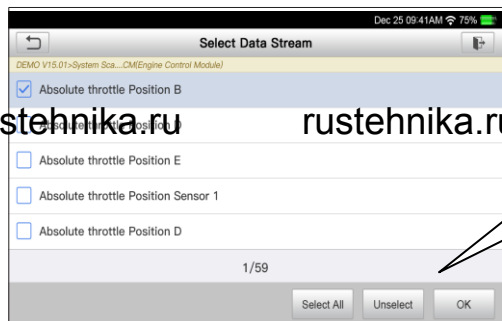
Dec 25 09:41AM 75%

Select Data Stream

DEMO V15.01>System Sca....CM(Engine Control Module)

Absolute throttle Position B

stehnika.ru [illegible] rustehnika.ru

Absolute throttle Position E

Absolute throttle Position Sensor 1

Absolute throttle Position D

1/59

Select All Unselect OK